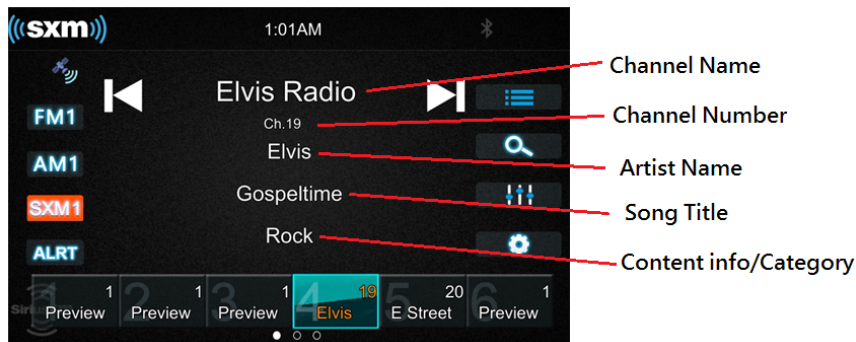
((sxm))
1:01AM

Elvis Radio
Ch.19
Elvis
Gospeltime
Rock

FM1
AM1
SXM1
ALRT

Channel Name
Channel Number
Artist Name
Song Title
Content info/Category

| 1 1 Preview | 2 1 Preview | 3 1 Preview | 4 19 Elvis | 5 20 E Street | 6 1 Preview |
|---|---|---|---|---|---|

Sirius